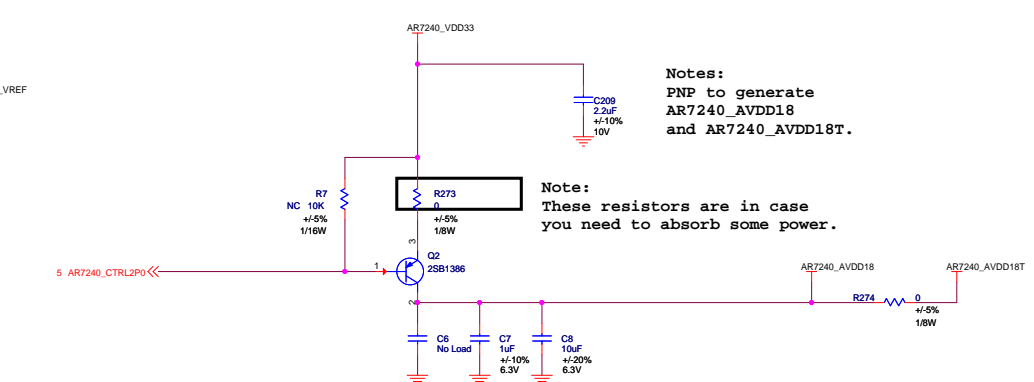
AR7240_VDD33

VREF

C209
2.2uF
+/-10%
10V

Notes:
PNP to generate
AR7240_AVDD18
and AR7240_AVDD18T.

R7
NC 10K
+/-5%
1/16W

R273
0
+/-5%
1/8W

Note:
These resistors are in case
you need to absorb some power.

3

5 AR7240_CTRL2P0

1

Q2
2SB1386

2

AR7240_AVDD18

AR7240_AVDD18T

R274
0
+/-5%
1/8W

C6
No Load

C7
1uF
+/-10%
6.3V

C8
10uF
+/-20%
6.3V